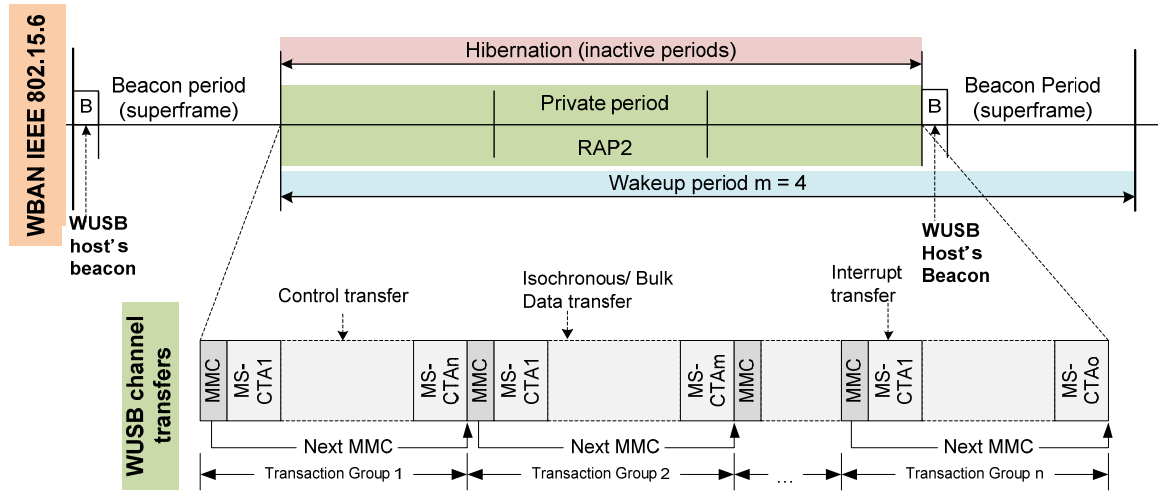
WBAN IEEE 802.15.6

Hibernation (inactive periods)

B

Beacon period (superframe)

Private period

RAP2

B

Beacon Period (superframe)

Wakeup period m = 4

WUSB host's beacon

WUSB Host's Beacon

WUSB channel transfers

Control transfer

Isochronous/ Bulk Data transfer

Interrupt transfer

MMC

MS-CTA1

MS-CTAn

MMC

MS-CTA1

MS-CTAm

MMC

MMC

MS-CTA1

MS-CTAo

Next MMC

Next MMC

Next MMC

Transaction Group 1

Transaction Group 2

...

Transaction Group n